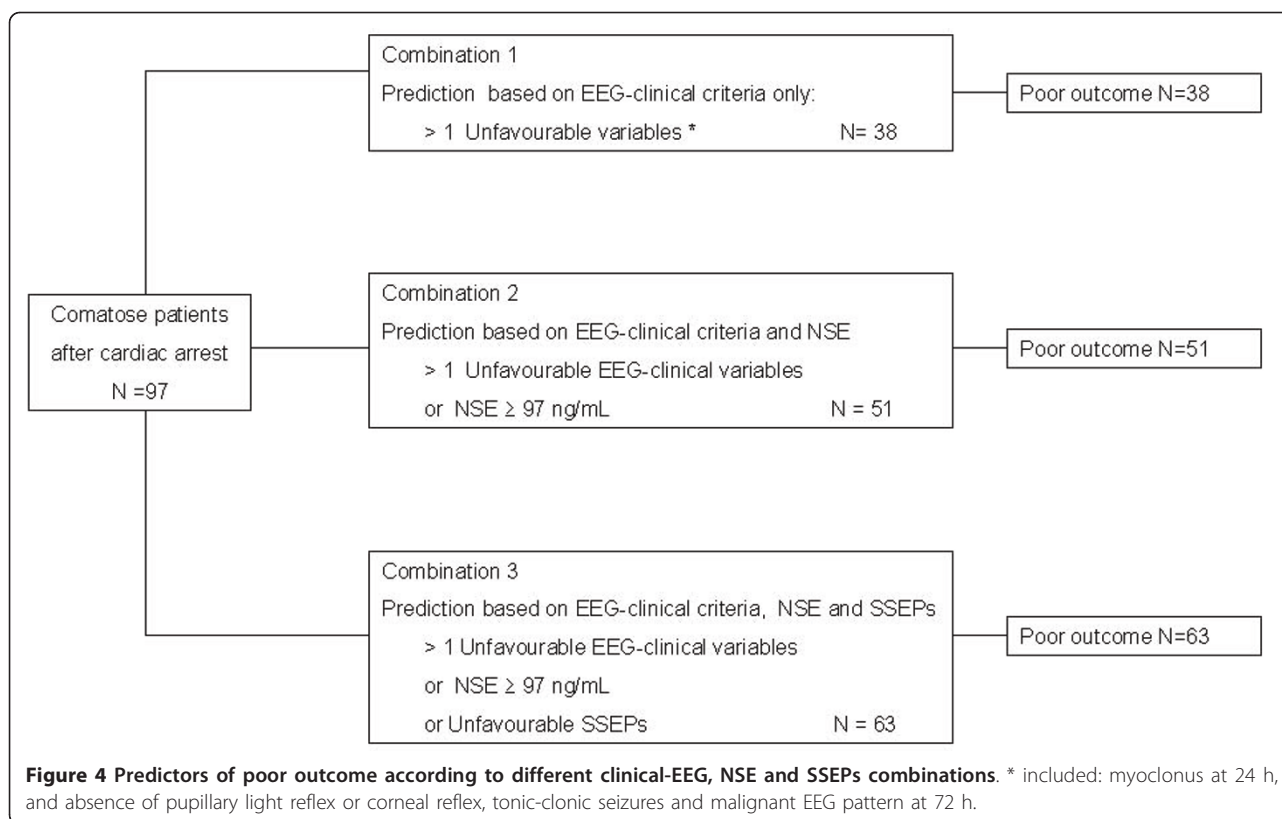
Comatose patients after cardiac arrest
N =97

Combination 1
Prediction based on EEG-clinical criteria only:
> 1 Unfavourable variables * N= 38

Poor outcome N=38

Combination 2
Prediction based on EEG-clinical criteria and NSE
> 1 Unfavourable EEG-clinical variables
or NSE $\geq$ 97 ng/mL N = 51

Poor outcome N=51

Combination 3
Prediction based on EEG-clinical criteria, NSE and SSEPs
> 1 Unfavourable EEG-clinical variables
or NSE $\geq$ 97 ng/mL
or Unfavourable SSEPs N = 63

Poor outcome N=63

**Figure 4 Predictors of poor outcome according to different clinical-EEG, NSE and SSEPs combinations**. * included: myoclonus at 24 h, and absence of pupillary light reflex or corneal reflex, tonic-clonic seizures and malignant EEG pattern at 72 h.